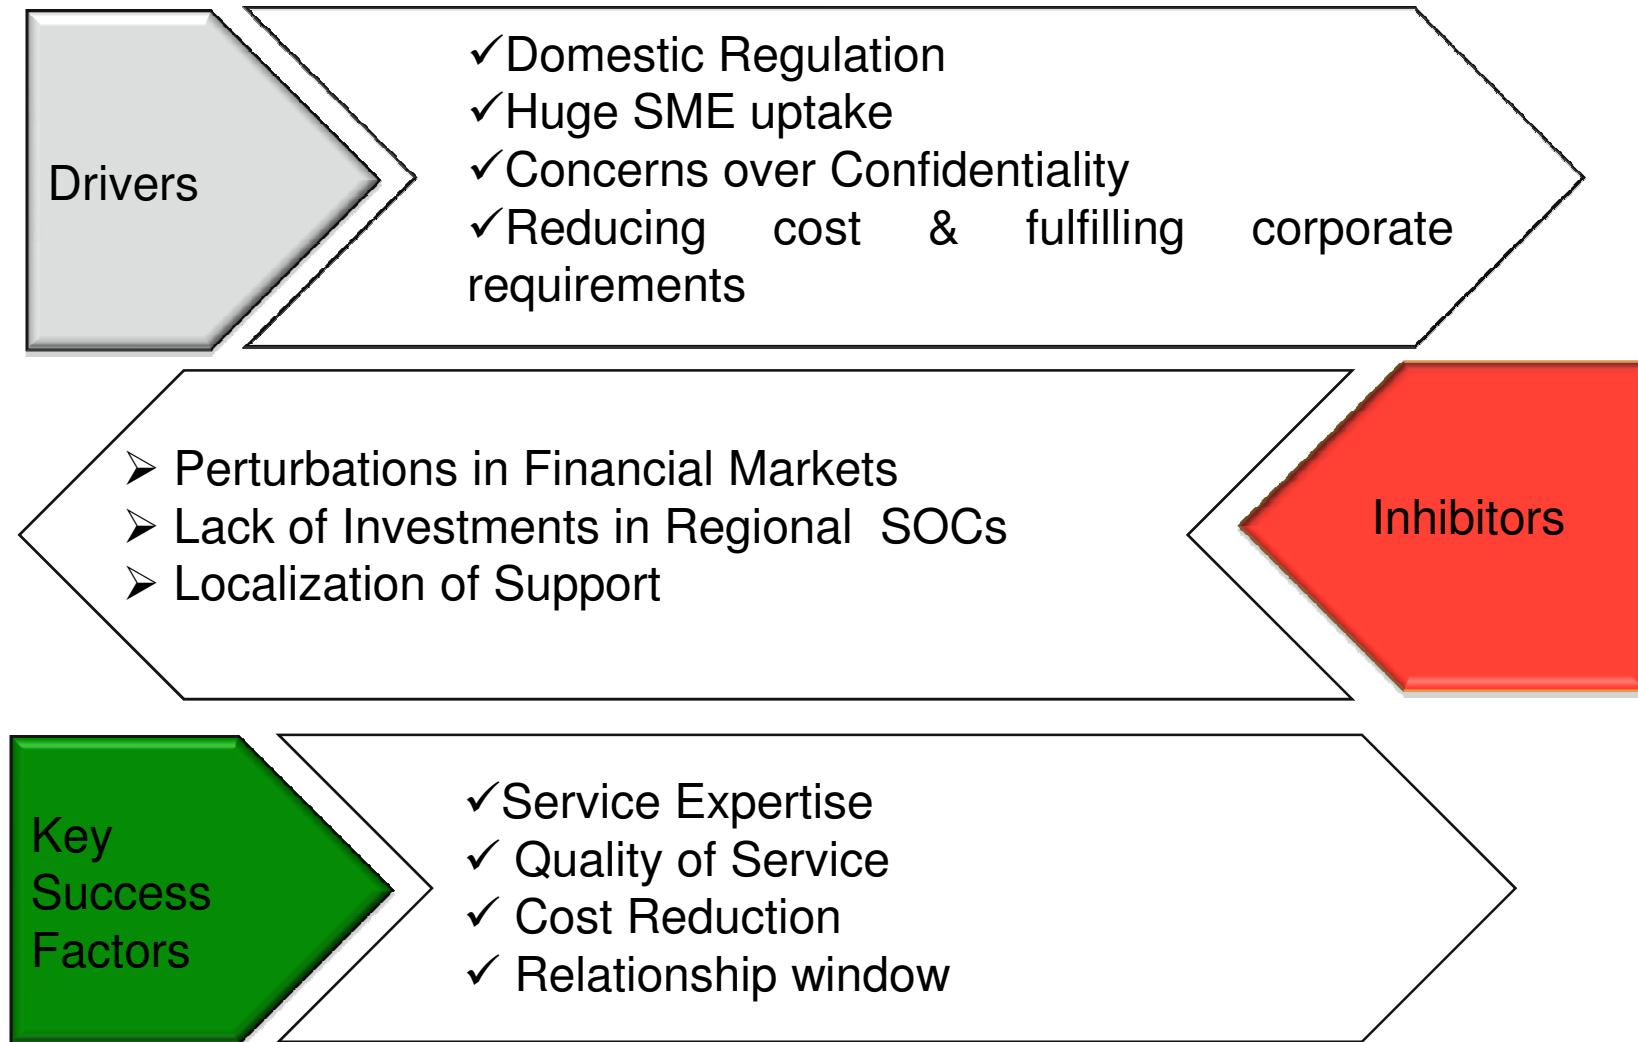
Drivers

✓Domestic Regulation
✓Huge SME uptake
✓Concerns over Confidentiality
✓Reducing cost & fulfilling corporate requirements

➢ Perturbations in Financial Markets
➢ Lack of Investments in Regional SOCs
➢ Localization of Support

Inhibitors

Key Success Factors

✓Service Expertise
✓ Quality of Service
✓ Cost Reduction
✓ Relationship window